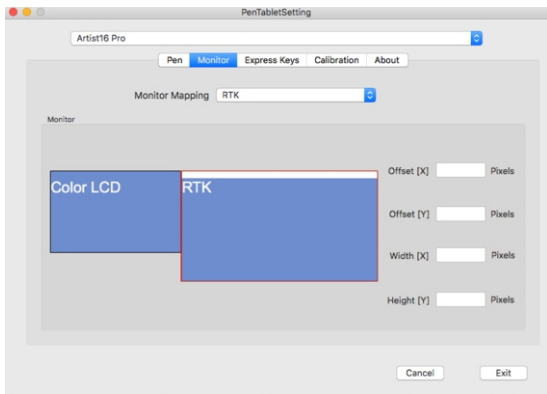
PenTabletSetting

Artist16 Pro

Pen | Monitor | Express Keys | Calibration | About

Monitor Mapping RTK

Monitor

Color LCD

RTK

Offset [X] Pixels

Offset [Y] Pixels

Width [X] Pixels

Height [Y] Pixels

Cancel

Exit